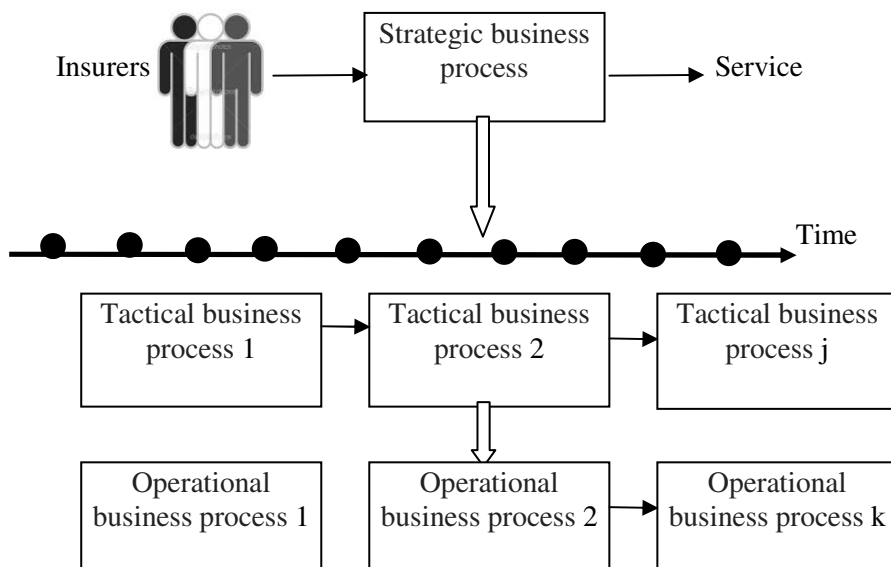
Insurers

Strategic business process

Service

Time

Tactical business process 1

Tactical business process 2

Tactical business process j

Operational business process 1

Operational business process 2

Operational business process k